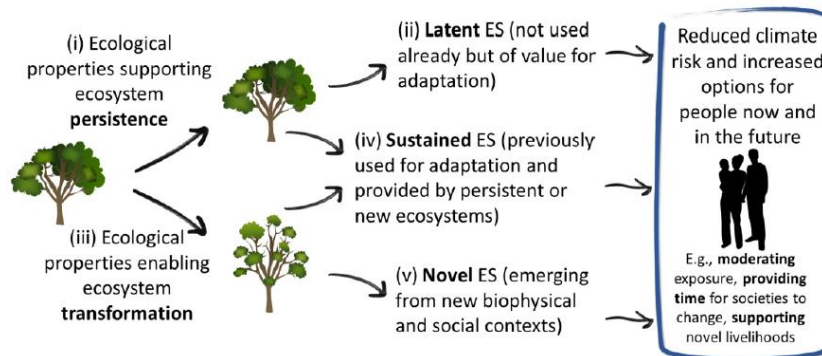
(i) Ecological properties supporting ecosystem **persistence**

(iii) Ecological properties enabling ecosystem **transformation**

(ii) **Latent** ES (not used already but of value for adaptation)

(iv) **Sustained** ES (previously used for adaptation and provided by persistent or new ecosystems)

(v) **Novel** ES (emerging from new biophysical and social contexts)

Reduced climate risk and increased options for people now and in the future

E.g., **moderating** exposure, **providing time** for societies to change, **supporting** novel livelihoods